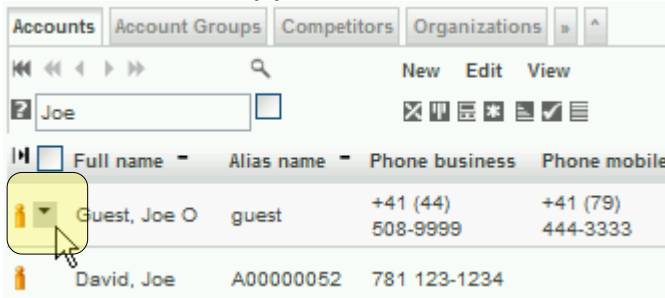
Accounts | Account Groups | Competitors | Organizations | » | ^

New Edit View

? Joe

| Full name | Alias name | Phone business | Phone mobile |
|---|---|---|---|
| Guest, Joe O | guest | +41 (44) 508-9999 | +41 (79) 444-3333 |
| David, Joe | A00000052 | 781 123-1234 | |